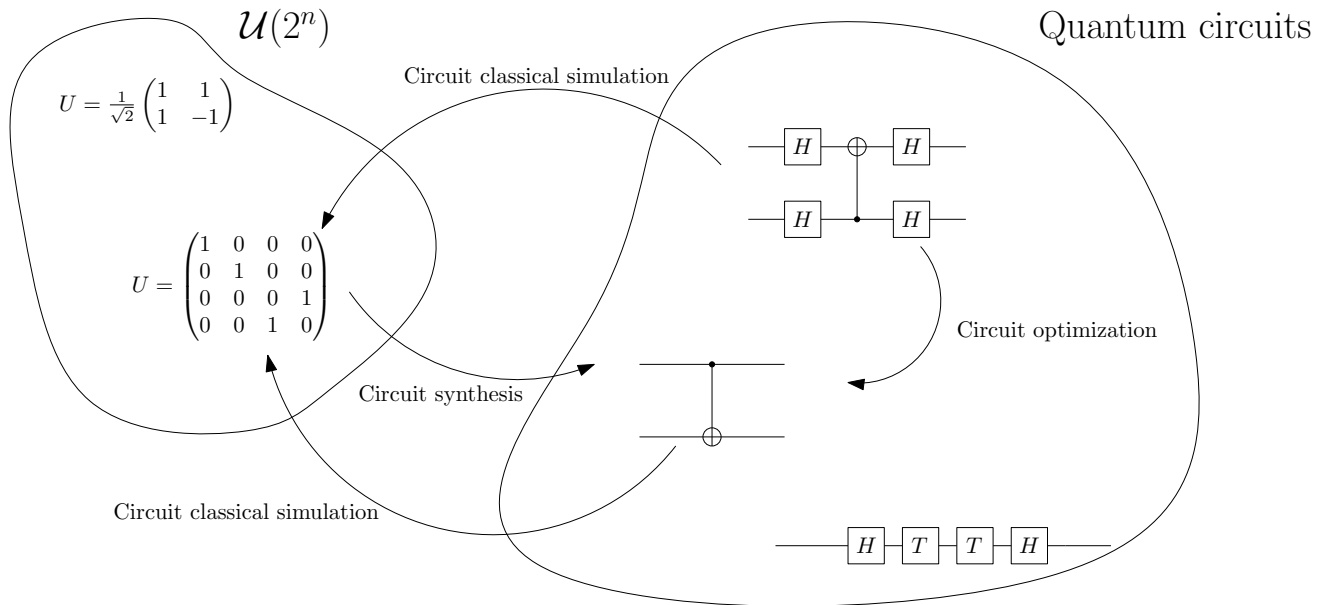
$\mathcal{U}(2^n)$

Quantum circuits

Circuit classical simulation

$U = \frac{1}{\sqrt{2}}\begin{pmatrix}1 & 1\\ 1 & -1\end{pmatrix}$

H H H H

$U = \begin{pmatrix}1 & 0 & 0 & 0\\ 0 & 1 & 0 & 0\\ 0 & 0 & 0 & 1\\ 0 & 0 & 1 & 0\end{pmatrix}$

Circuit optimization

Circuit synthesis

Circuit classical simulation

H T T H